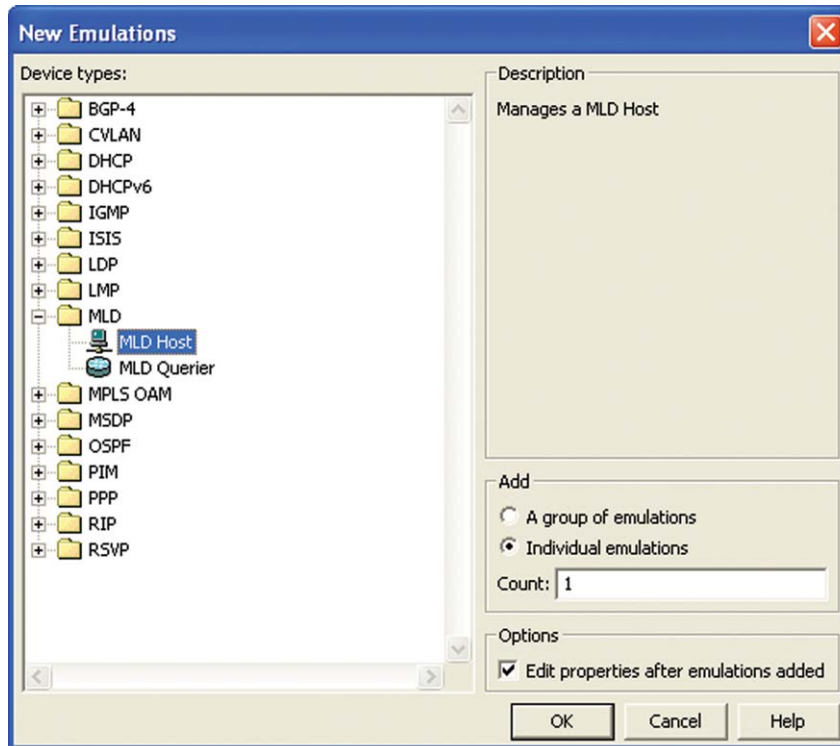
New Emulations

Device types:

BGP-4
CVLAN
DHCP
DHCPv6
IGMP
ISIS
LDP
LMP
MLD
MLD Host
MLD Querier
MPLS OAM
MSDP
OSPF
PIM
PPP
RIP
RSVP

Description

Manages a MLD Host

Add

A group of emulations
Individual emulations
Count: 1

Options

Edit properties after emulations added

OK Cancel Help